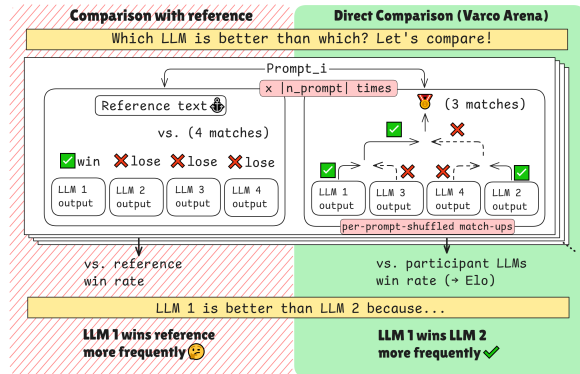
Comparison with reference

Direct Comparison (Varco Arena)

Which LLM is better than which? Let's compare!

Prompt_i

x |n_prompt| times

Reference text

vs. (4 matches)

win lose lose lose

LLM 1 output

LLM 2 output

LLM 3 output

LLM 4 output

(3 matches)

LLM 1 output

LLM 3 output

LLM 4 output

LLM 2 output

per-prompt-shuffled match-ups

vs. reference win rate

vs. participant LLMs win rate (→ Elo)

LLM 1 is better than LLM 2 because...

LLM 1 wins reference more frequently

LLM 1 wins LLM 2 more frequently